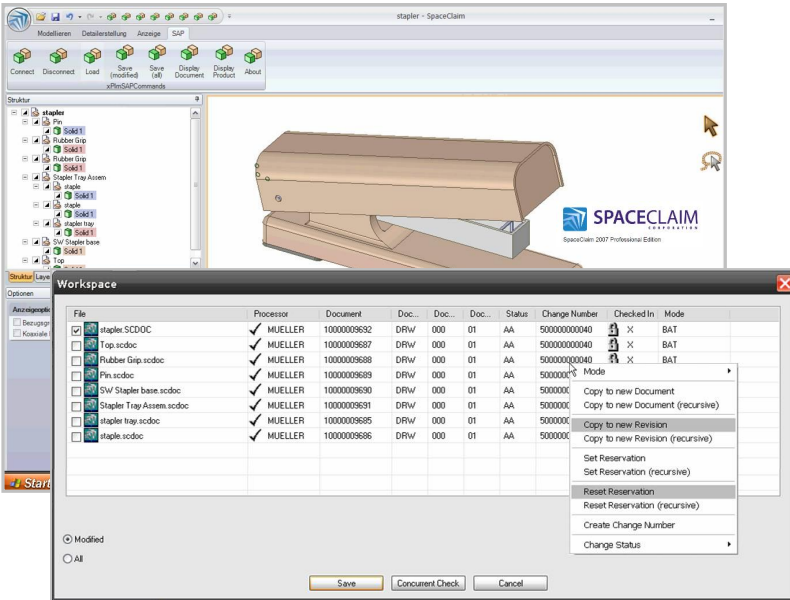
stapler - SpaceClaim

Modellieren Detailerstellung Anzeige SAP

Connect Disconnect Load Save (modified) Save (all) Display Document Display Product About

xPlmSAPCommands

Struktur

stapler
Pin
Solid 1
Rubber Grip
Solid 1
Rubber Grip
Solid 1
Stapler Tray Assem
staple
Solid 1
staple
Solid 1
stapler tray
Solid 1
SW Stapler base
Solid 1
Top
Solid 1

Struktur Laye

Optionen

Anzeigeoptio
Bezugsgr
Koaxiale

Start

SPACECLAIM
CORPORATION
SpaceClaim 2007 Professional Edition

Workspace

| File | Processor | Document | Doc... | Doc... | Doc... | Status | Change Number | Checked In | Mode |
|---|---|---|---|---|---|---|---|---|---|
| stapler.SCDOC | ✓ MUELLER | 10000009692 | DRW | 000 | 01 | AA | 500000000040 | | BAT |
| Top.scdoc | ✓ MUELLER | 10000009687 | DRW | 000 | 01 | AA | 500000000040 | | BAT |
| Rubber Grip.scdoc | ✓ MUELLER | 10000009688 | DRW | 000 | 01 | AA | 500000000040 | | BAT |
| Pin.scdoc | ✓ MUELLER | 10000009689 | DRW | 000 | 01 | AA | 5000000 | | |
| SW Stapler base.scdoc | ✓ MUELLER | 10000009690 | DRW | 000 | 01 | AA | 5000000 | | |
| Stapler Tray Assem.scdoc | ✓ MUELLER | 10000009691 | DRW | 000 | 01 | AA | 5000000 | | |
| stapler tray.scdoc | ✓ MUELLER | 10000009685 | DRW | 000 | 01 | AA | 5000000 | | |
| staple.scdoc | ✓ MUELLER | 10000009686 | DRW | 000 | 01 | AA | 5000000 | | |

Mode
Copy to new Document
Copy to new Document (recursive)
Copy to new Revision
Copy to new Revision (recursive)
Set Reservation
Set Reservation (recursive)
Reset Reservation
Reset Reservation (recursive)
Create Change Number
Change Status

Modified
All

Save Concurrent Check Cancel